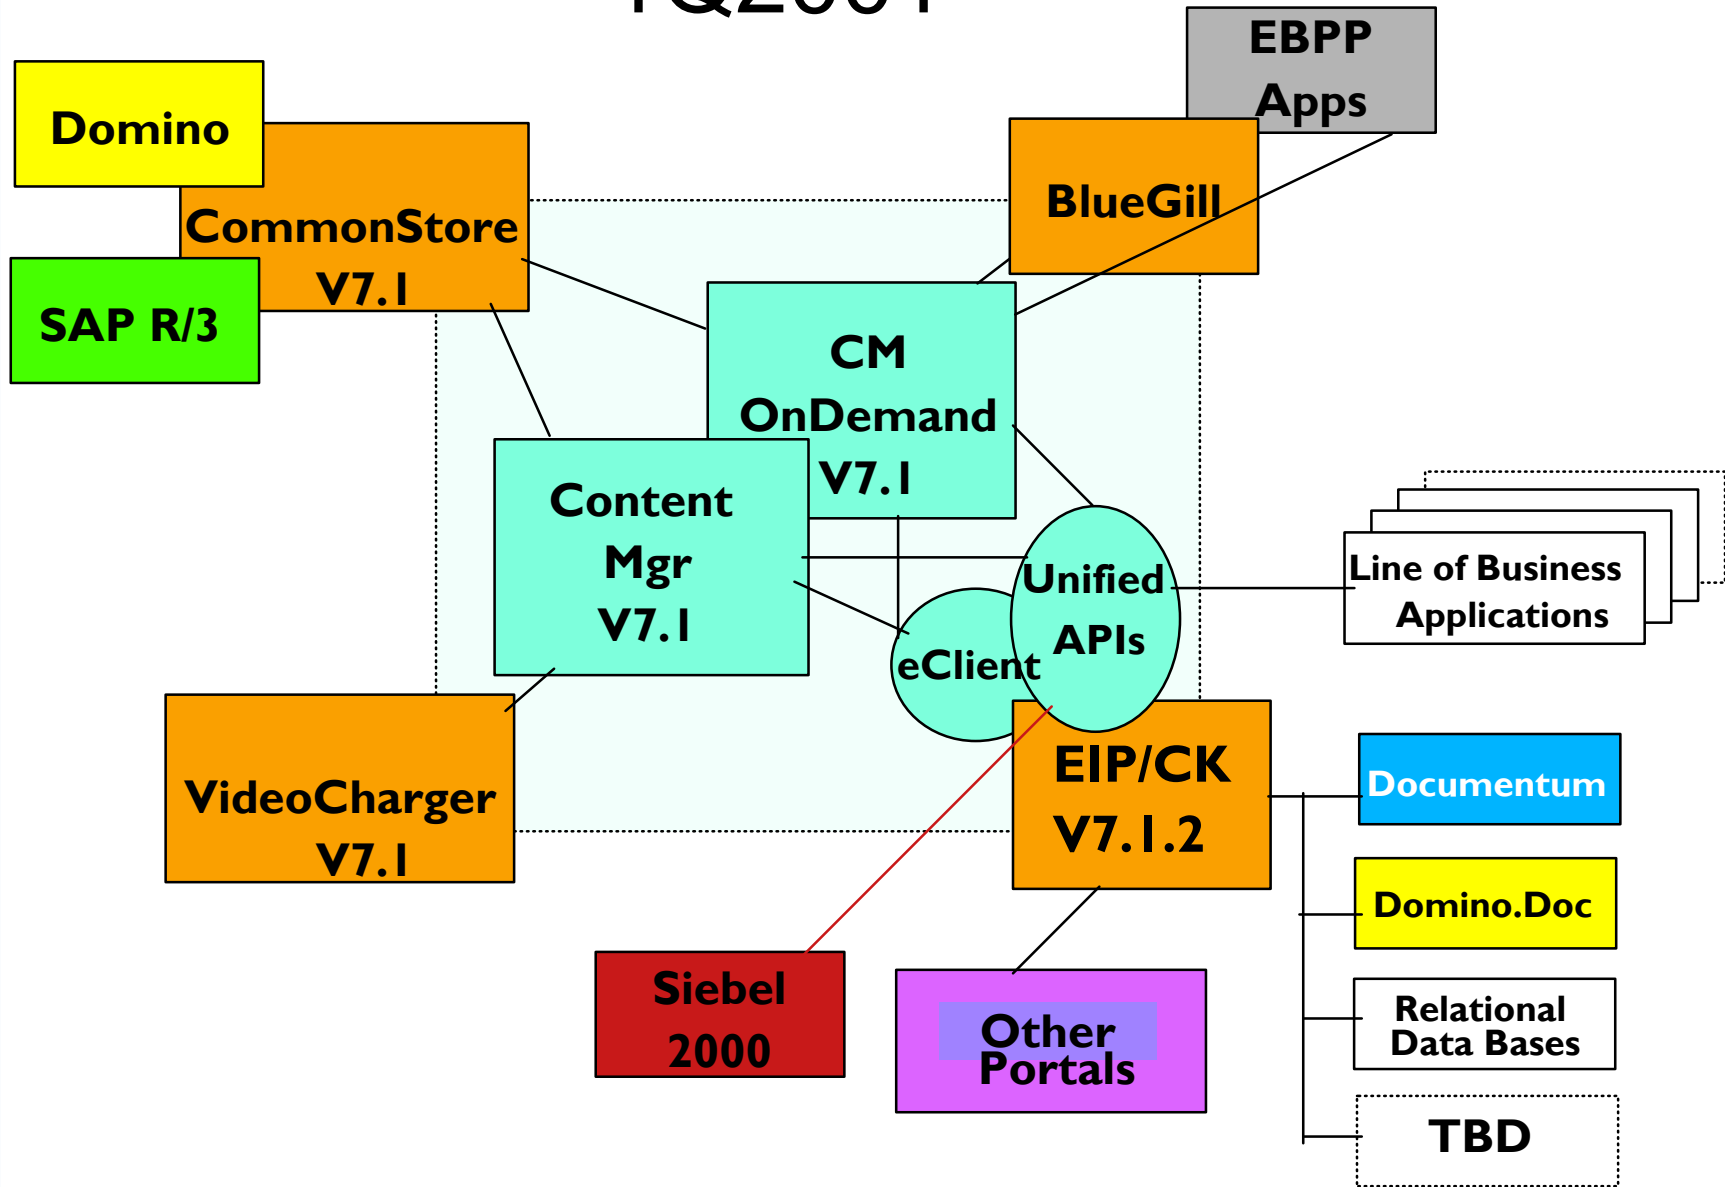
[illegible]

Domino

CommonStore V7.1

SAP R/3

EBPP Apps

BlueGill

CM OnDemand V7.1

Content Mgr V7.1

Unified APIs

eClient

Line of Business Applications

EIP/CK V7.1.2

VideoCharger V7.1

Documentum

Domino.Doc

Relational Data Bases

TBD

Siebel 2000

Other Portals